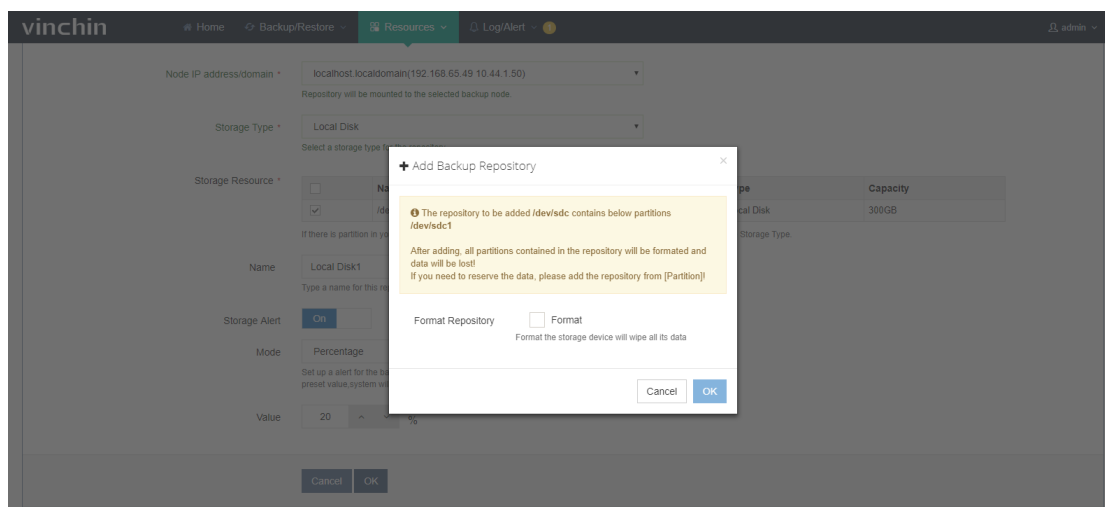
vinchin Home Backup/Restore Resources Log/Alert admin

Node IP address/domain * localhost.localdomain(192.168.65.49 10.44.1.50)
Repository will be mounted to the selected backup node.

Storage Type * Local Disk
Select a storage type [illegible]

Storage Resource *

| | Na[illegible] | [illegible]pe | Capacity |
|---|---|---|---|
| ✓ | /de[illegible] | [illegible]cal Disk | 300GB |

If there is partition in yo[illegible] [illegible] Storage Type

Name Local Disk1
Type a name for this re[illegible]

Storage Alert On

Mode Percentage
Set up a alert for the ba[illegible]
preset value,system wil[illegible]

Value 20 %

Cancel OK

+ Add Backup Repository ×

The repository to be added /dev/sdc contains below partitions /dev/sdc1

After adding, all partitions contained in the repository will be formated and data will be lost!
If you need to reserve the data, please add the repository from [Partition]!

Format Repository Format
Format the storage device will wipe all its data

Cancel OK